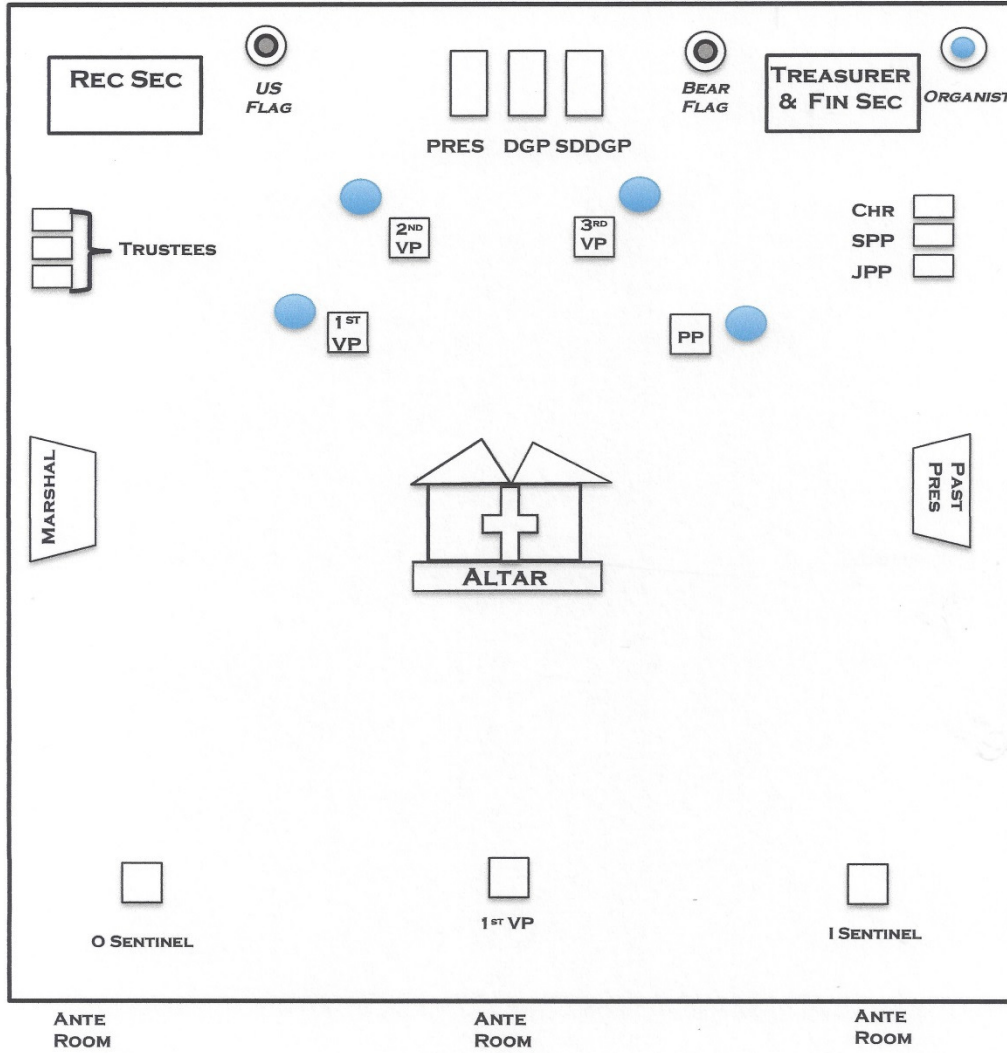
REC SEC

US FLAG

PRES DGP SDDGP

BEAR FLAG

TREASURER & FIN SEC

ORGANIST

TRUSTEES

$2^{ND}$ VP

$3^{RD}$ VP

CHR

SPP

JPP

$1^{ST}$ VP

PP

MARSHAL

ALTAR

PAST PRES

O SENTINEL

$1^{ST}$ VP

I SENTINEL

ANTE ROOM

ANTE ROOM

ANTE ROOM